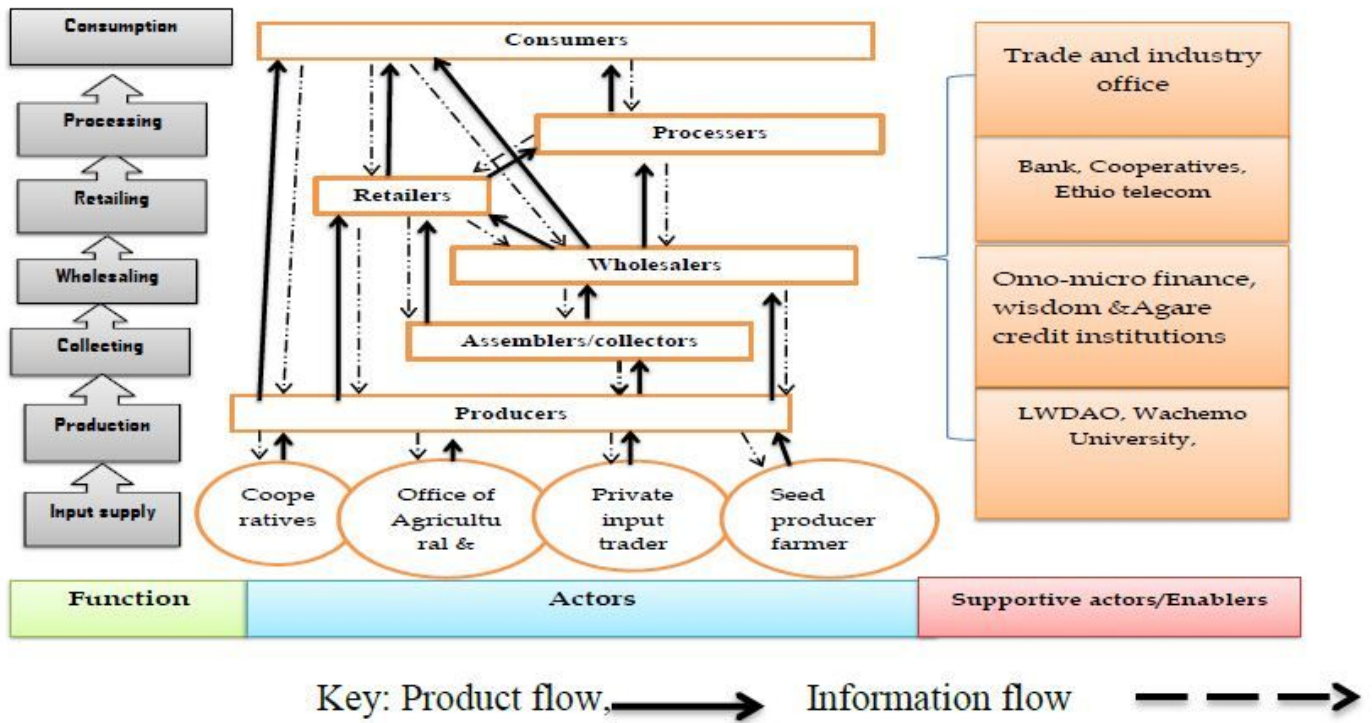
Consumption

Processing

Retailing

Wholesaling

Collecting

Production

Input supply

Consumers

Processers

Retailers

Wholesalers

Assemblers/collectors

Producers

Coope ratives

Office of Agricultu ral &

Private input trader

Seed producer farmer

Trade and industry office

Bank, Cooperatives, Ethio telecom

Omo-micro finance, wisdom &Agare credit institutions

LWDAO, Wachemo University,

Function

Actors

Supportive actors/Enablers

Key: Product flow, Information flow